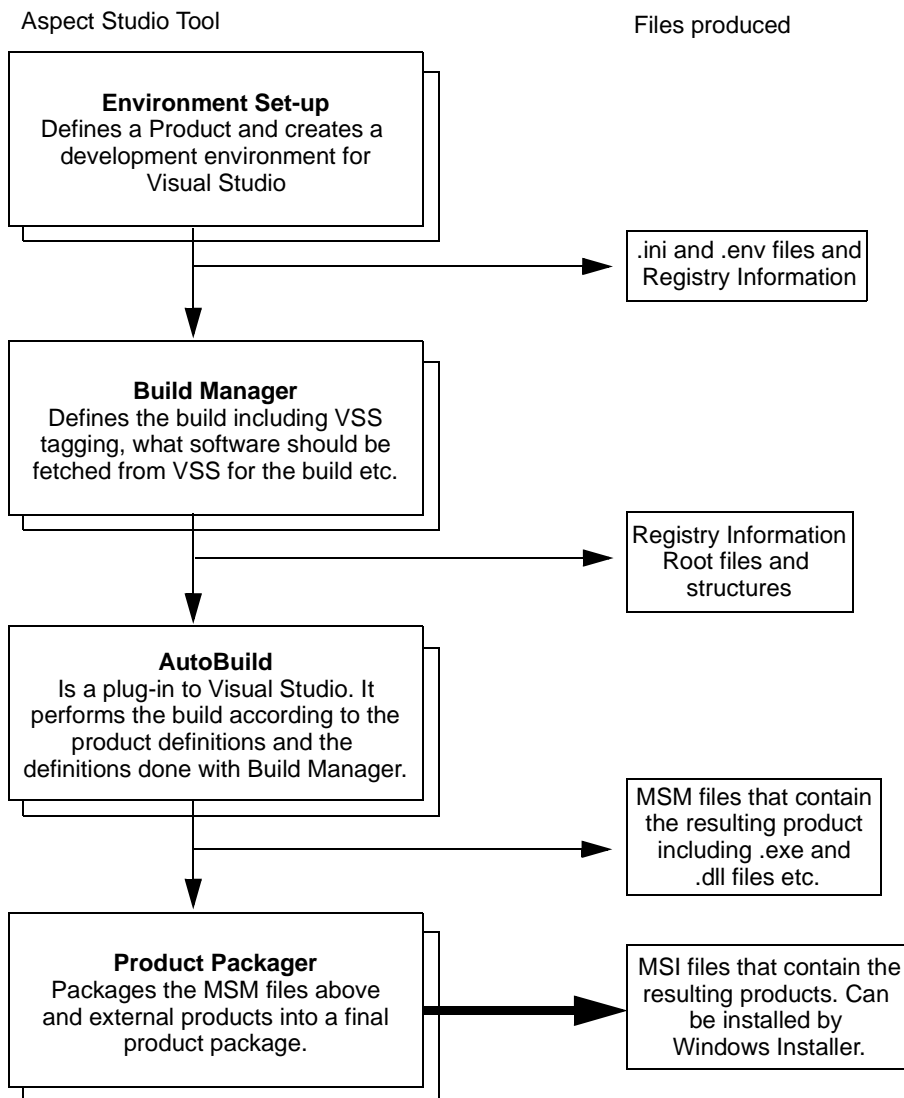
Aspect Studio Tool

Files produced

**Environment Set-up**
Defines a Product and creates a development environment for Visual Studio

.ini and .env files and Registry Information

**Build Manager**
Defines the build including VSS tagging, what software should be fetched from VSS for the build etc.

Registry Information Root files and structures

**AutoBuild**
Is a plug-in to Visual Studio. It performs the build according to the product definitions and the definitions done with Build Manager.

MSM files that contain the resulting product including .exe and .dll files etc.

**Product Packager**
Packages the MSM files above and external products into a final product package.

MSI files that contain the resulting products. Can be installed by Windows Installer.